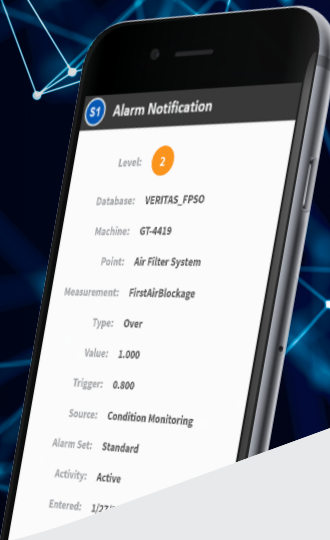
S1 Alarm Notification

Level: 2

Database: VERITAS_FPSO

Machine: GT-4419

Point: Air Filter System

Measurement: FirstAirBlockage

Type: Over

Value: 1.000

Trigger: 0.800

Source: Condition Monitoring

Alarm Set: Standard

Activity: Active

Entered: 1/2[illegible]